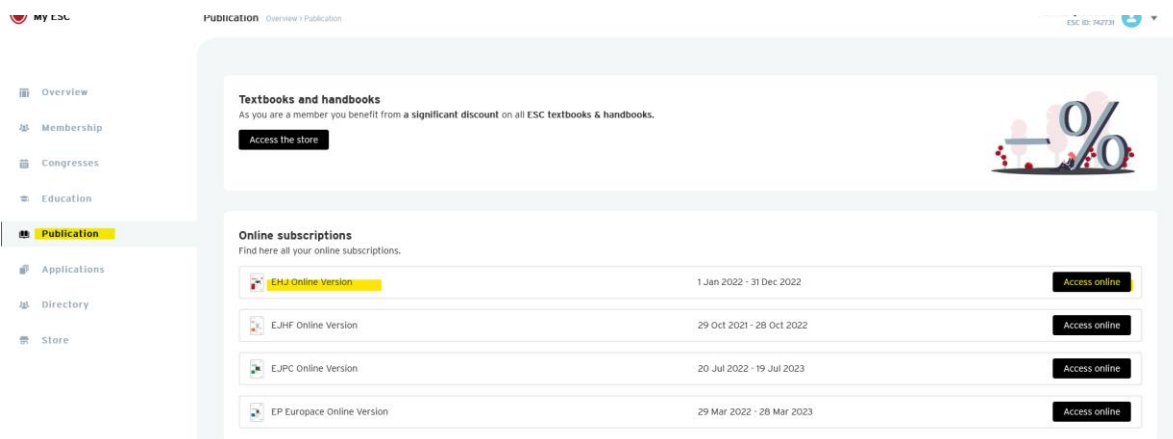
My ESC

Publication Overview › Publication

ESC ID: 742731

Overview

Membership

Congresses

Education

Publication

Applications

Directory

Store

Textbooks and handbooks

As you are a member you benefit from a significant discount on all ESC textbooks & handbooks.

Access the store

%

Online subscriptions

Find here all your online subscriptions.

EHJ Online Version 1 Jan 2022 - 31 Dec 2022 Access online

EJHF Online Version 29 Oct 2021 - 28 Oct 2022 Access online

EJPC Online Version 20 Jul 2022 - 19 Jul 2023 Access online

EP Europace Online Version 29 Mar 2022 - 28 Mar 2023 Access online